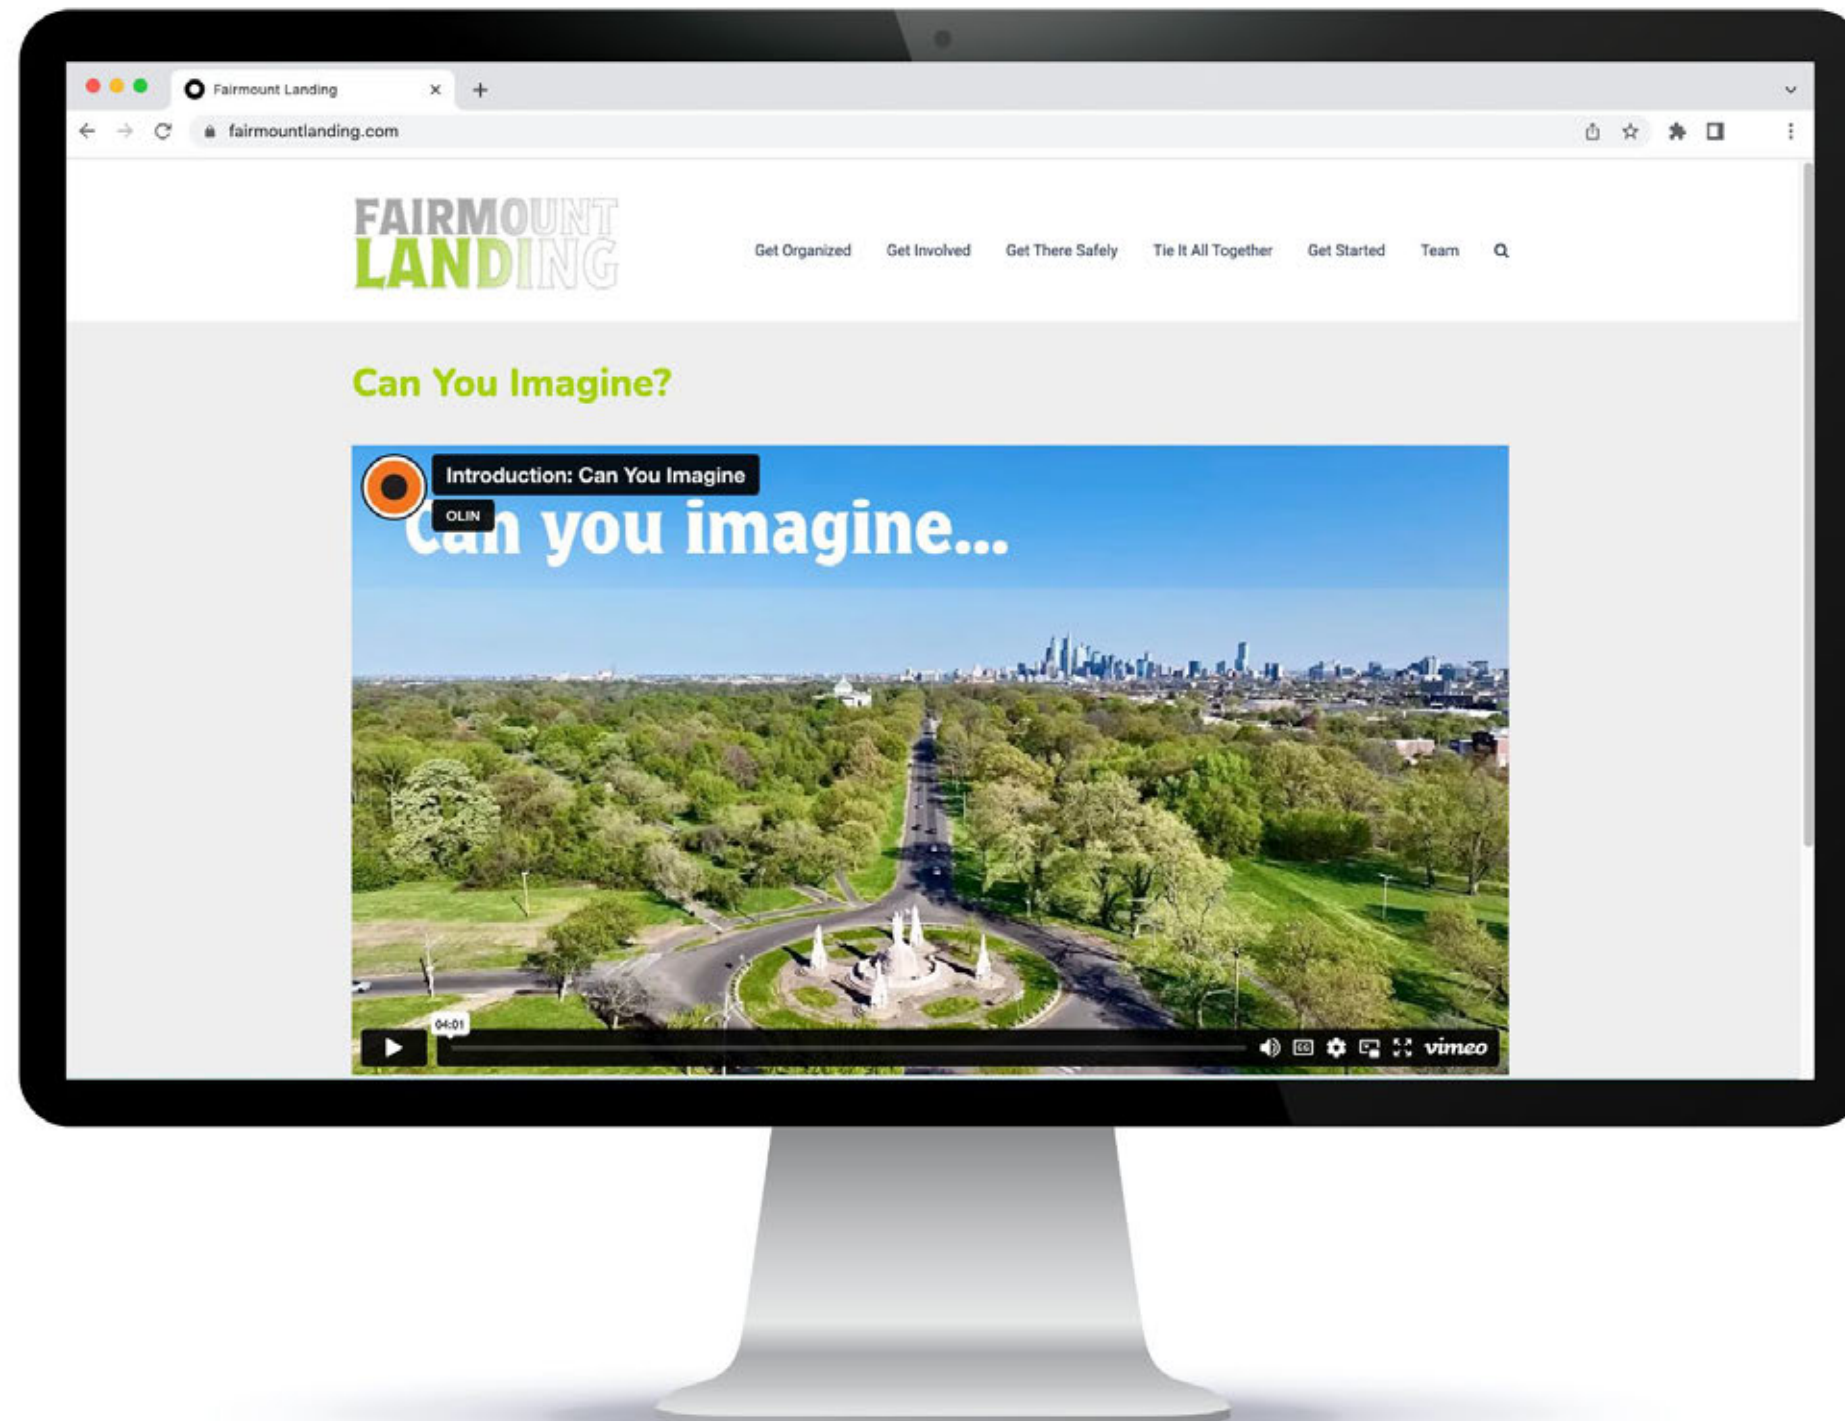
Fairmount Landing

fairmountlanding.com

FAIRMOUNT
LANDING

Get Organized Get Involved Get There Safely Tie It All Together Get Started Team

Can You Imagine?

Introduction: Can You Imagine

OLIN

Can you imagine...

04:01

vimeo